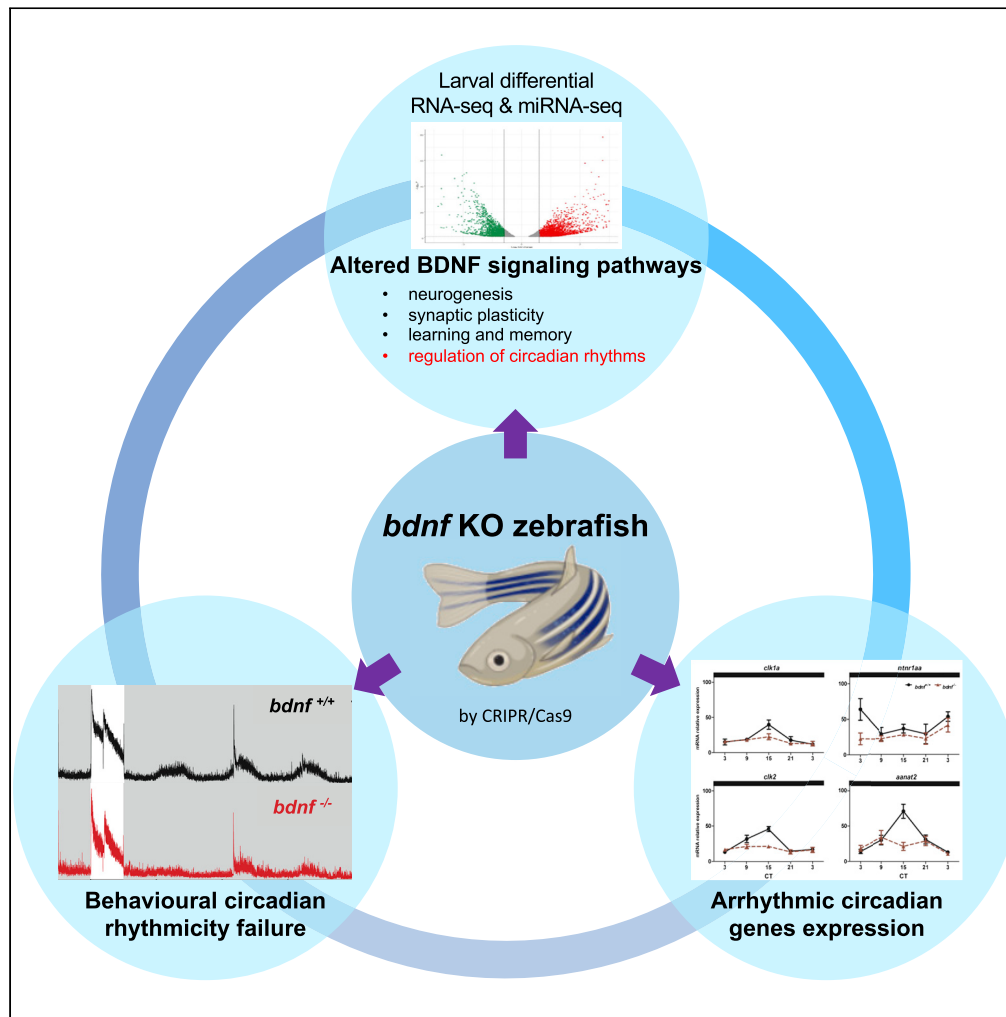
Larval differential RNA-seq & miRNA-seq

Altered BDNF signaling pathways

- neurogenesis
- synaptic plasticity
- learning and memory
- regulation of circadian rhythms

*bdnf* KO zebrafish

by CRIPR/Cas9

*bdnf* $^{+/+}$

*bdnf* $^{-/-}$

Behavioural circadian rhythmicity failure

clk1a

mtnr1aa

clk2

aanat2

mRNA relative expression

CT

Arrhythmic circadian genes expression